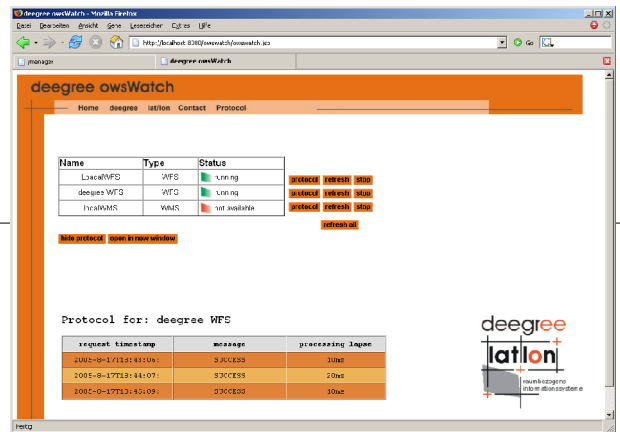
deegree owsWatch - Mozilla Firefox

Datei Bearbeiten Ansicht Gehe Lesezeichen Extras Hilfe

http://localhost:8080/owswatch/owswatch.jsp

Go

/manager

deegree owsWatch

deegree owsWatch

Home deegree lat/lon Contact Protocol

| Name | Type | Status |
|---|---|---|
| LocalWFS | WFS | running |
| deegree WFS | WFS | running |
| LocalWMS | WMS | not available |

protocol refresh stop

protocol refresh stop

protocol refresh stop

refresh all

hide protocol open in new window

Protocol for: deegree WFS

| request timestamp | message | processing lapse |
|---|---|---|
| 2005-8-17T13:43:06: | SUCCESS | 10ms |
| 2005-8-17T13:44:07: | SUCCESS | 20ms |
| 2005-8-17T13:45:09: | SUCCESS | 30ms |

deegree

lat/lon

raumbezogene informationssysteme

Fertig